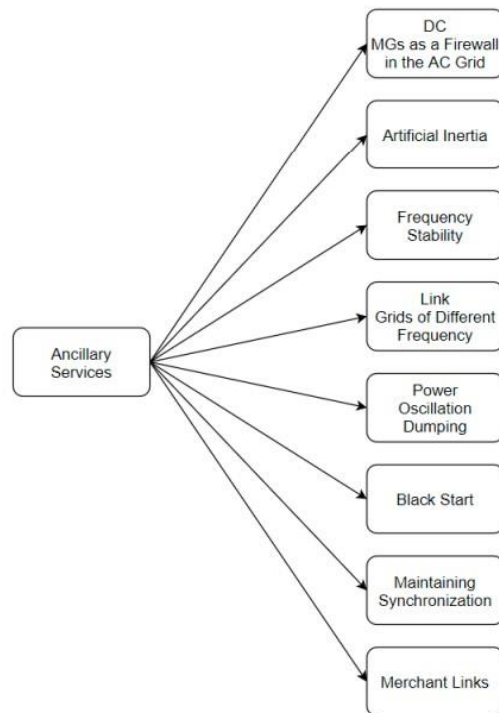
Ancillary Services

DC
MGs as a Firewall in the AC Grid

Artificial Inertia

Frequency Stability

Link
Grids of Different Frequency

Power Oscillation Dumping

Black Start

Maintaining Synchronization

Merchant Links